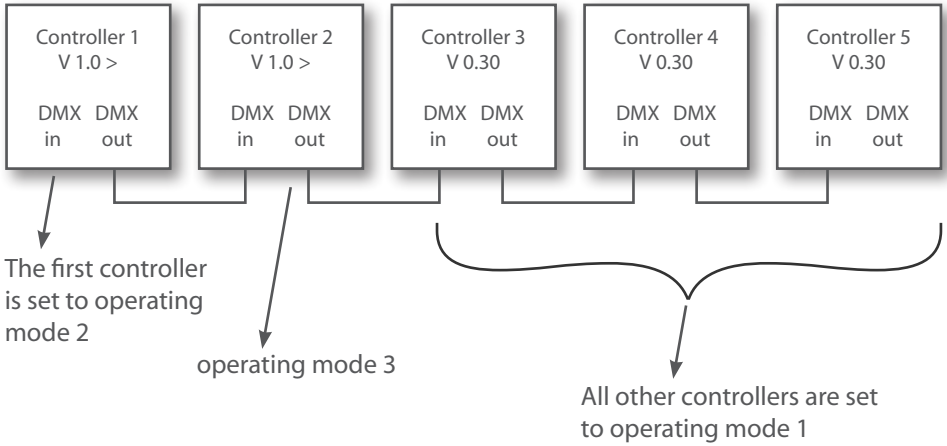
Controller 1
V 1.0 >

DMX in DMX out

Controller 2
V 1.0 >

DMX in DMX out

Controller 3
V 0.30

DMX in DMX out

Controller 4
V 0.30

DMX in DMX out

Controller 5
V 0.30

DMX in DMX out

The first controller is set to operating mode 2

operating mode 3

All other controllers are set to operating mode 1